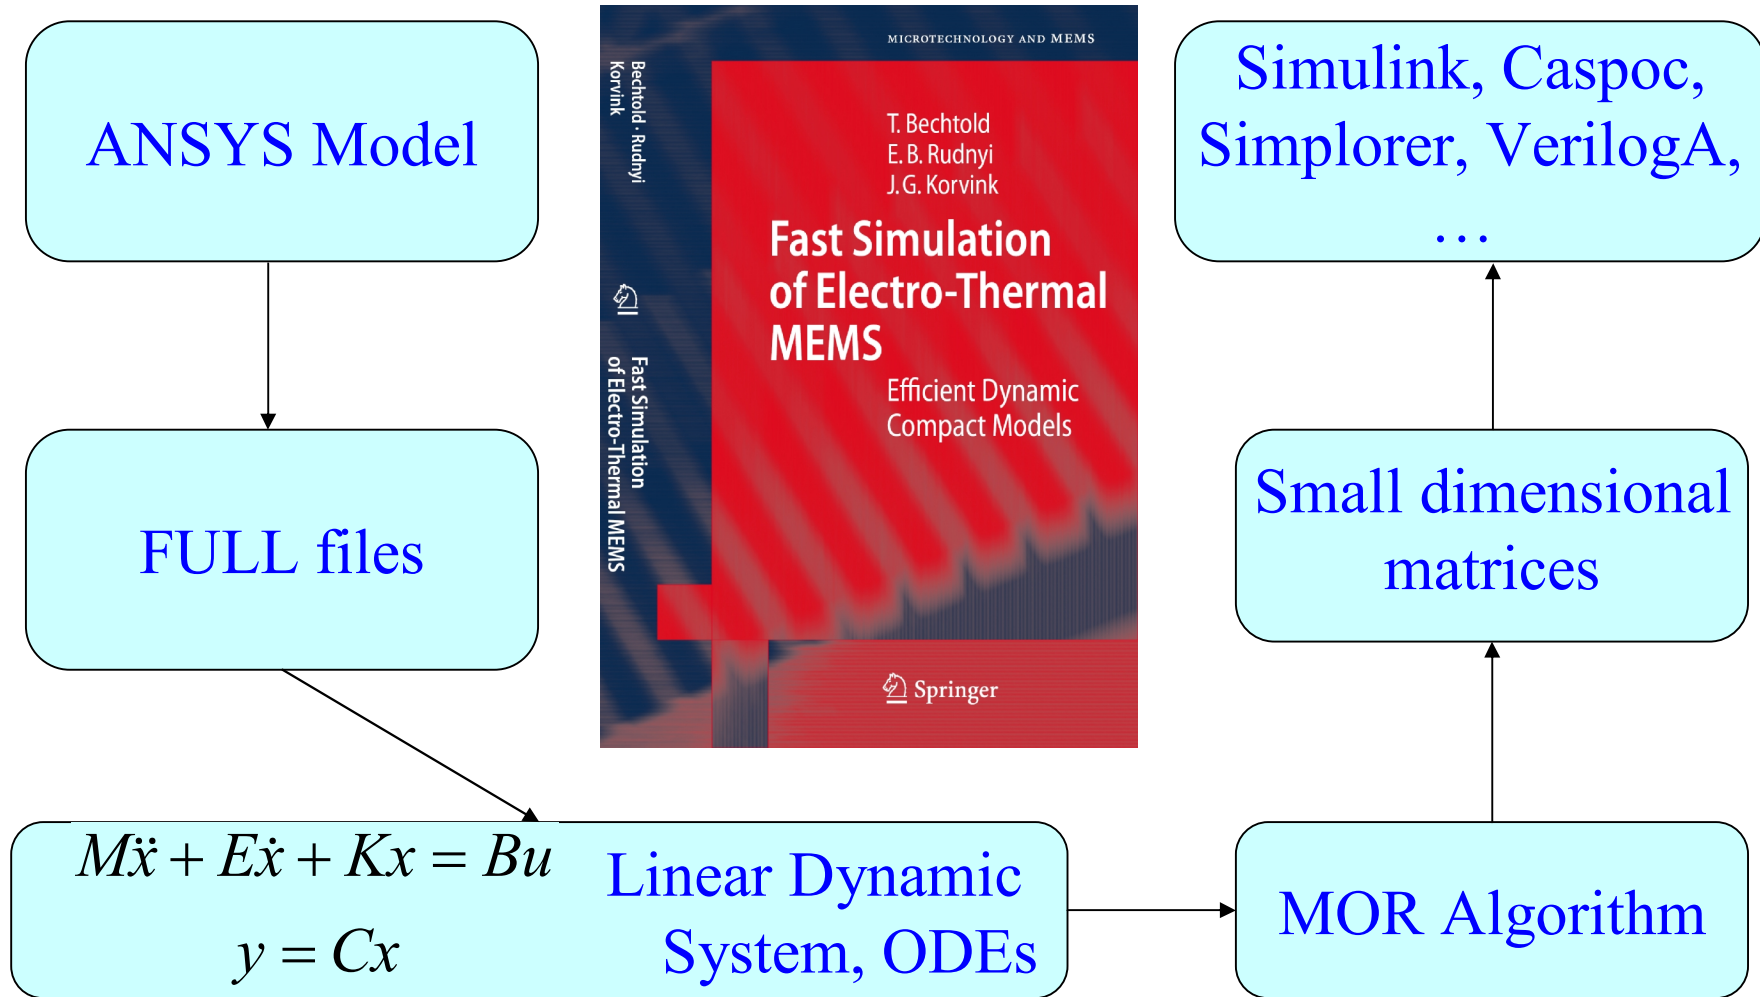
ANSYS Model

MICROTECHNOLOGY AND MEMS

Bechtold · Rudnyi Korvink

T. Bechtold
E. B. Rudnyi
J. G. Korvink

Fast Simulation of Electro-Thermal MEMS

Efficient Dynamic Compact Models

Fast Simulation of Electro-Thermal MEMS

Springer

Simulink, Caspoc, Simplorer, VerilogA, …

FULL files

Small dimensional matrices

$M\ddot{x} + E\dot{x} + Kx = Bu$

$y = Cx$

Linear Dynamic System, ODEs

MOR Algorithm